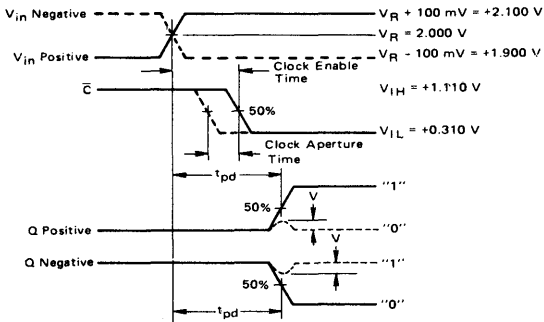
$V_{in}$ Negative

$V_{in}$ Positive

$V_R + 100$ mV = +2.100 V

$V_R$ = 2.000 V

$V_R - 100$ mV = +1.900 V

Clock Enable Time

$\overline{C}$

$V_{IH}$ = +1.110 V

50%

$V_{IL}$ = +0.310 V

Clock Aperture Time

$t_{pd}$

50%

V

"1"

Q Positive

"0"

V

Q Negative

"1"

50%

"0"

$t_{pd}$